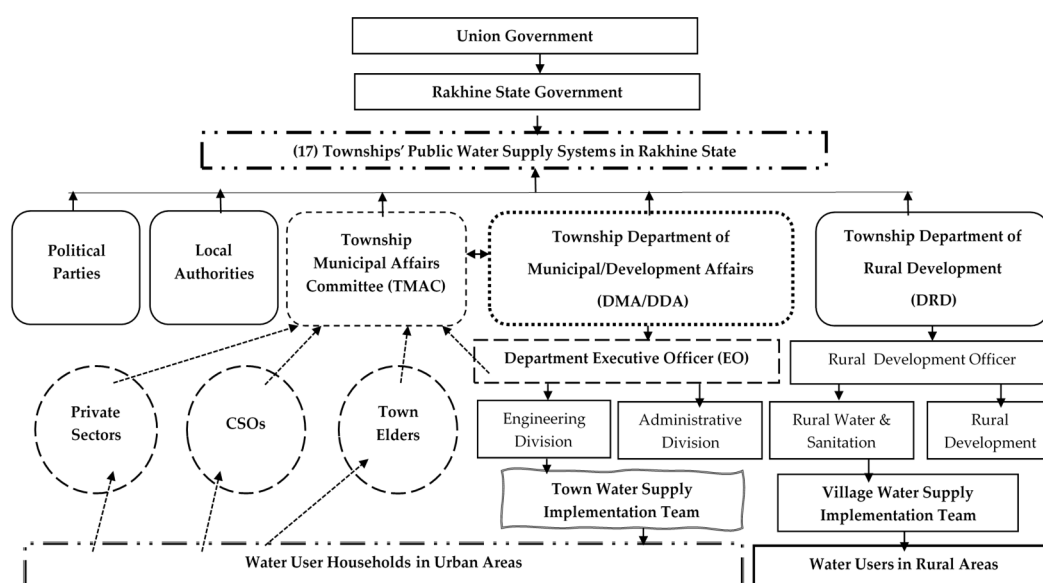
Union Government

Rakhine State Government

(17) Townships' Public Water Supply Systems in Rakhine State

Political Parties

Local Authorities

Township Municipal Affairs Committee (TMAC)

Township Department of Municipal/Development Affairs (DMA/DDA)

Township Department of Rural Development (DRD)

Department Executive Officer (EO)

Rural Development Officer

Private Sectors

CSOs

Town Elders

Engineering Division

Administrative Division

Rural Water & Sanitation

Rural Development

Town Water Supply Implementation Team

Village Water Supply Implementation Team

Water User Households in Urban Areas

Water Users in Rural Areas